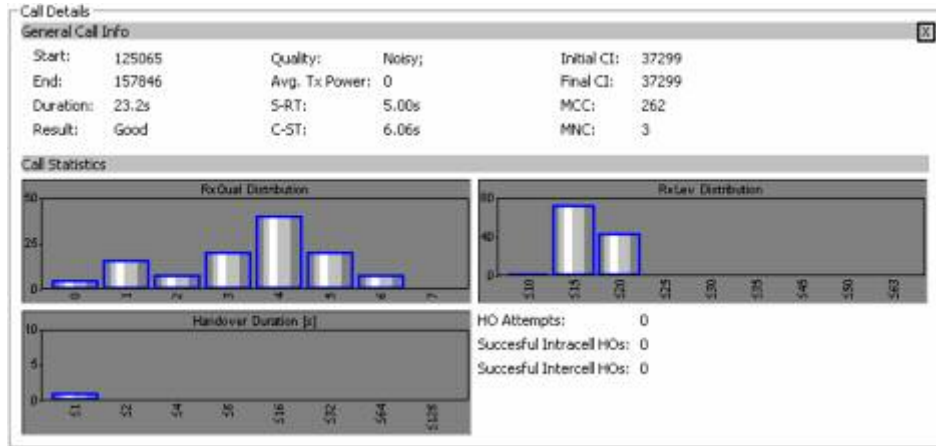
Call Details

General Call Info

Start: 125065
End: 157846
Duration: 23.2s
Result: Good

Quality: Noisy;
Avg. Tx Power: 0
S-RT: 5.00s
C-ST: 6.06s

Initial CI: 37299
Final CI: 37299
MCC: 262
MNC: 3

Call Statistics

RxQual Distribution
50
25
0
0 1 2 3 4 5 6 7

RxLev Distribution
80
40
0
≤10 ≤15 ≤20 ≤25 ≤30 ≤35 ≤40 ≤45 ≤50 ≤63

Handover Duration [s]
10
5
0
≤1 ≤2 ≤4 ≤8 ≤16 ≤32 ≤64 ≤128

HO Attempts: 0
Succesful Intracell HOs: 0
Succesful Intercell HOs: 0